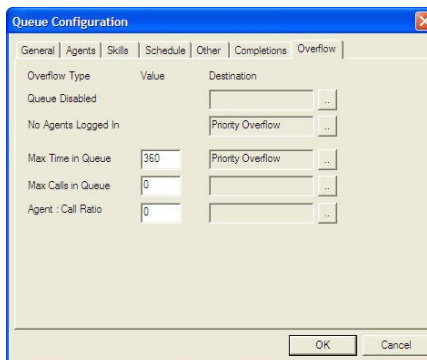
Queue Configuration

General | Agents | Skills | Schedule | Other | Completions | Overflow

| Overflow Type | Value | Destination | |
|---|---|---|---|
| Queue Disabled | | | .. |
| No Agents Logged In | | Priority Overflow | .. |
| Max Time in Queue | 360 | Priority Overflow | .. |
| Max Calls in Queue | 0 | | .. |
| Agent : Call Ratio | 0 | | .. |

OK
Cancel